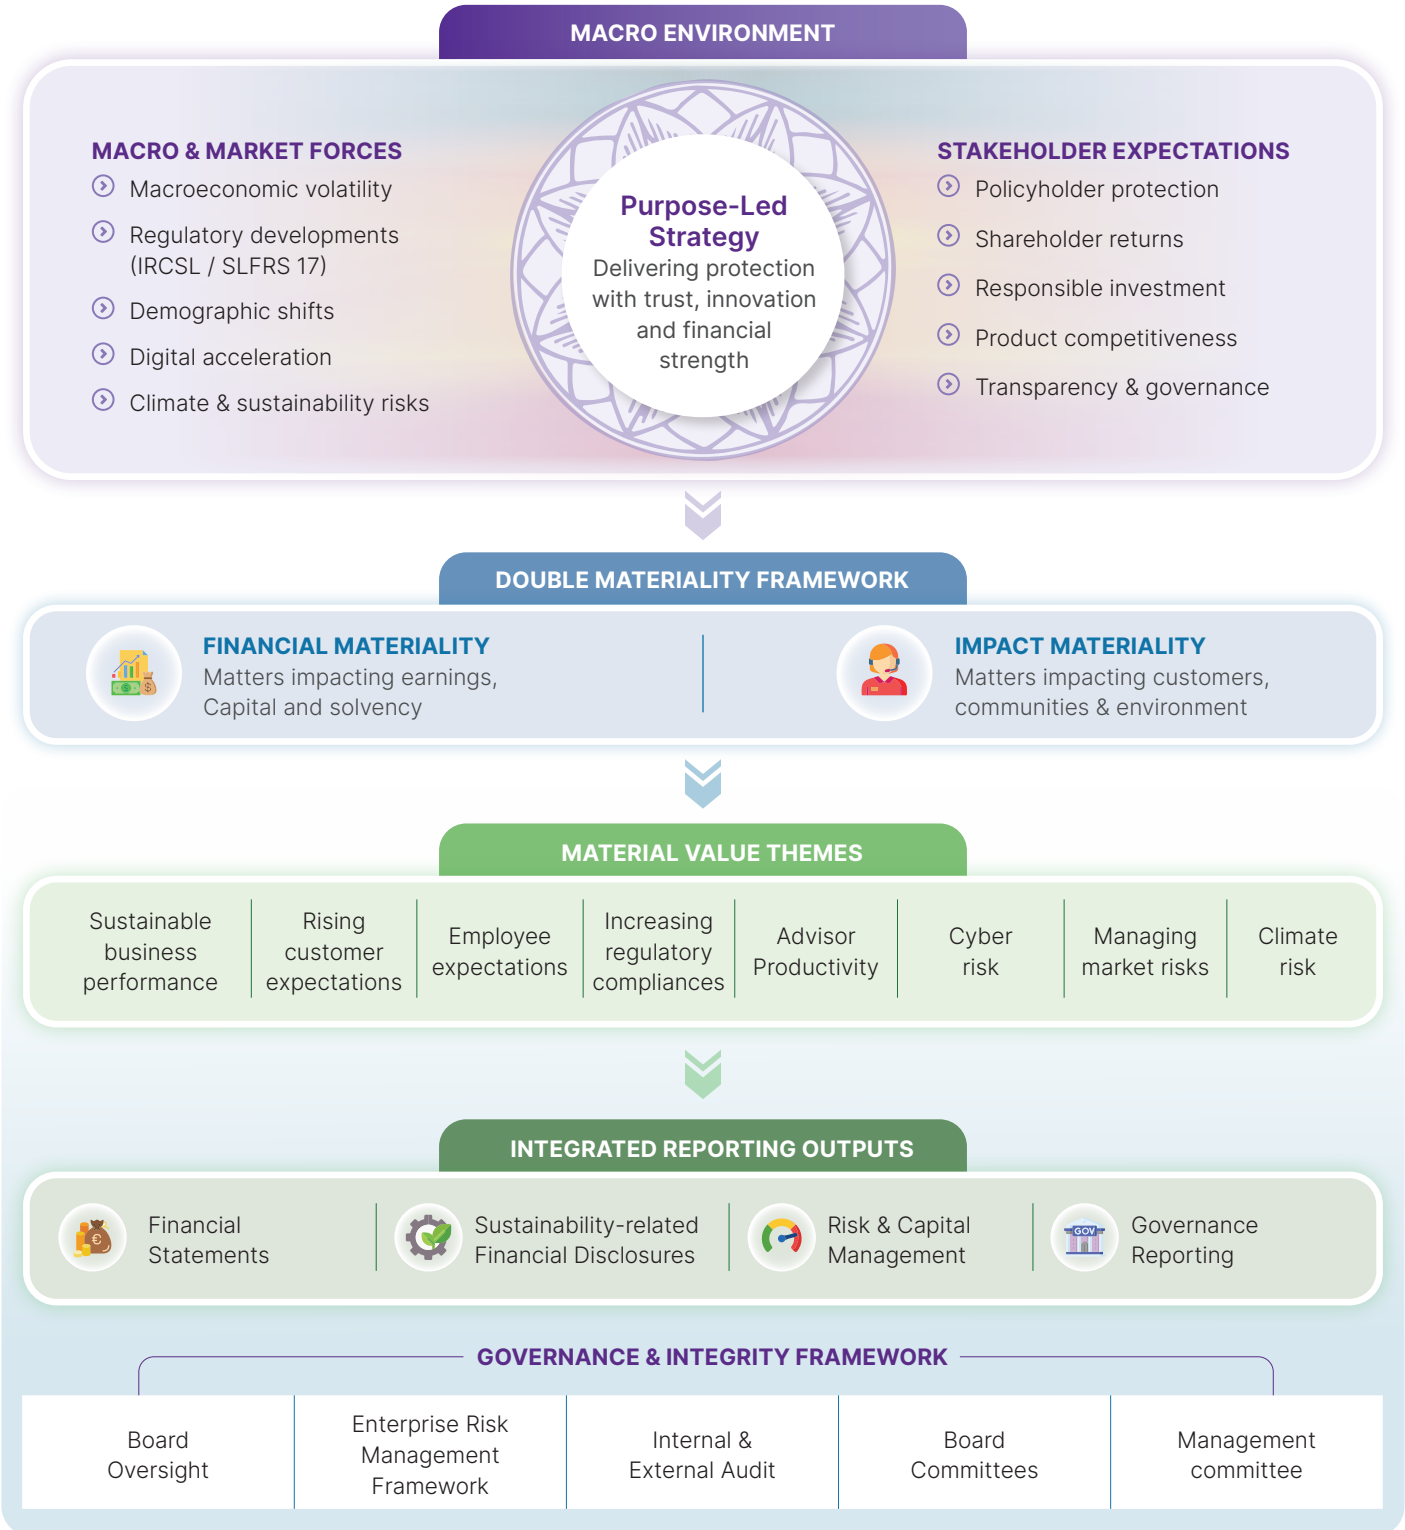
MACRO ENVIRONMENT

MACRO & MARKET FORCES

Macroeconomic volatility

Regulatory developments (IRCSL / SLFRS 17)

Demographic shifts

Digital acceleration

Climate & sustainability risks

Purpose-Led Strategy

Delivering protection with trust, innovation and financial strength

STAKEHOLDER EXPECTATIONS

Policyholder protection

Shareholder returns

Responsible investment

Product competitiveness

Transparency & governance

DOUBLE MATERIALITY FRAMEWORK

FINANCIAL MATERIALITY

Matters impacting earnings, Capital and solvency

IMPACT MATERIALITY

Matters impacting customers, communities & environment

MATERIAL VALUE THEMES

| Sustainable business performance | Rising customer expectations | Employee expectations | Increasing regulatory compliances | Advisor Productivity | Cyber risk | Managing market risks | Climate risk |
|---|---|---|---|---|---|---|---|

INTEGRATED REPORTING OUTPUTS

Financial Statements

Sustainability-related Financial Disclosures

Risk & Capital Management

GOV

Governance Reporting

GOVERNANCE & INTEGRITY FRAMEWORK

| Board Oversight | Enterprise Risk Management Framework | Internal & External Audit | Board Committees | Management committee |
|---|---|---|---|---|